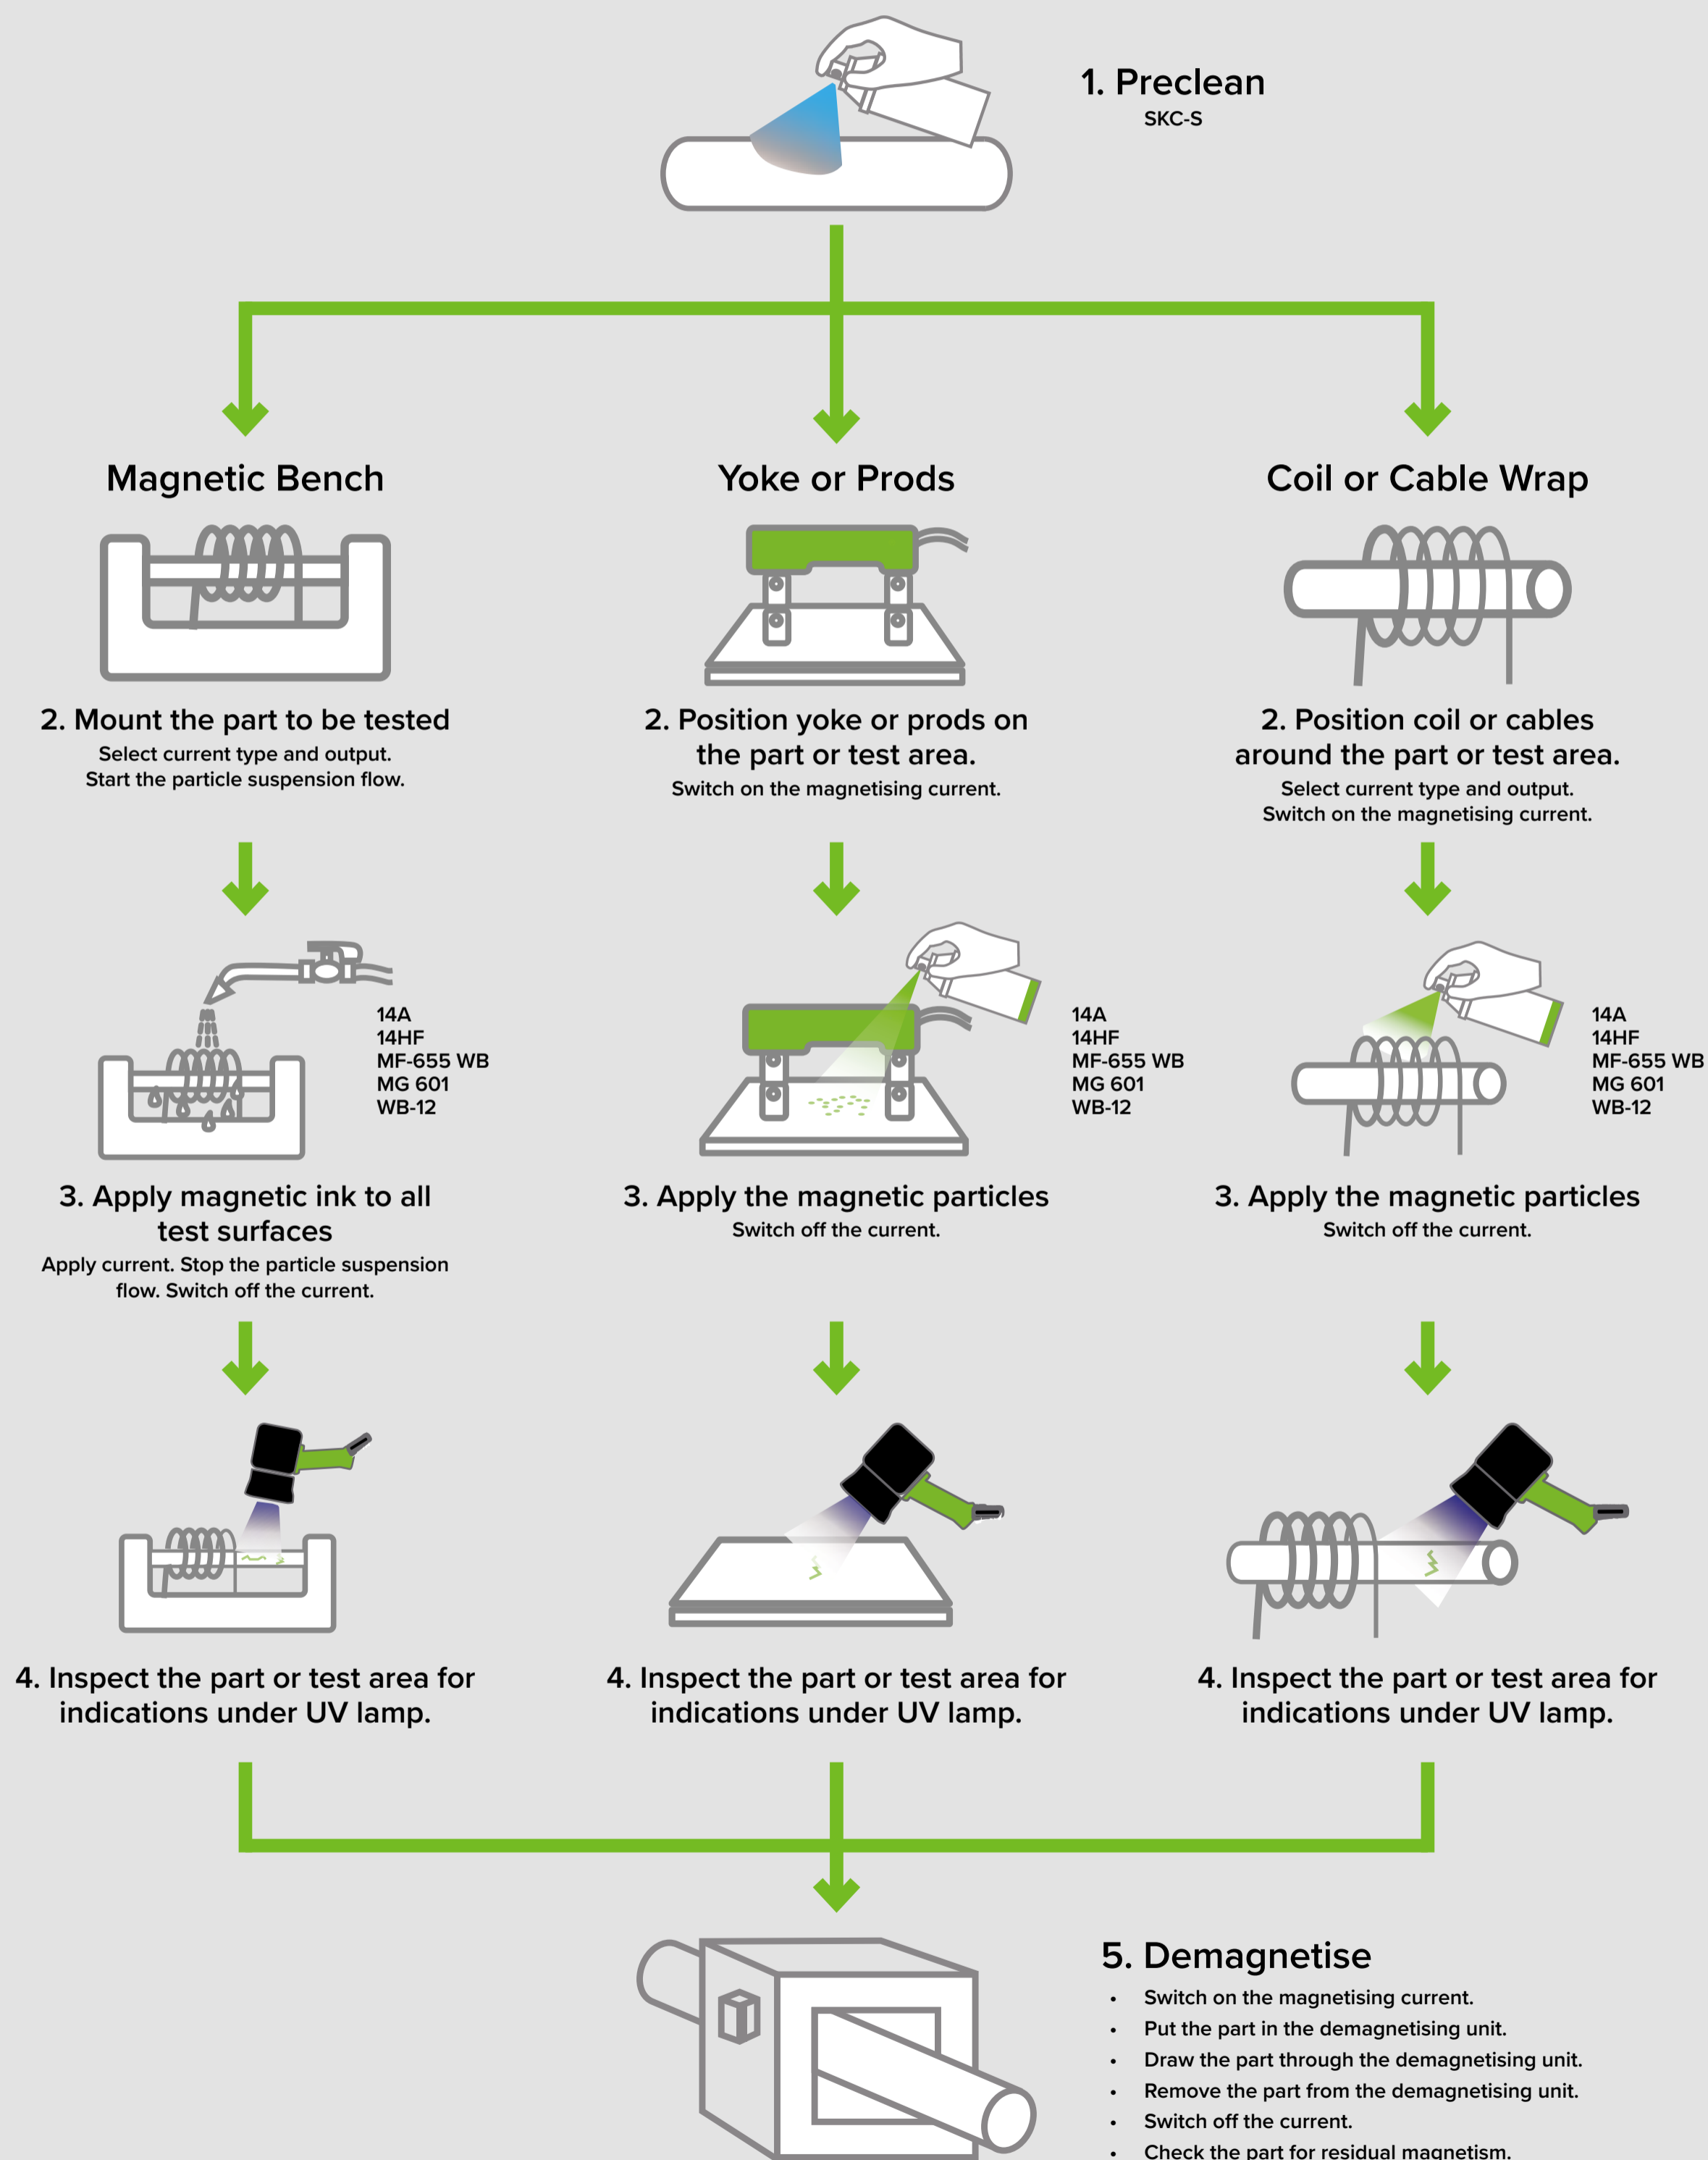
1. Preclean
SKC-S

Magnetic Bench

2. Mount the part to be tested
Select current type and output.
Start the particle suspension flow.

14A
14HF
MF-655 WB
MG 601
WB-12

3. Apply magnetic ink to all test surfaces
Apply current. Stop the particle suspension flow. Switch off the current.

4. Inspect the part or test area for indications under UV lamp.

Yoke or Prods

2. Position yoke or prods on the part or test area.
Switch on the magnetising current.

14A
14HF
MF-655 WB
MG 601
WB-12

3. Apply the magnetic particles
Switch off the current.

4. Inspect the part or test area for indications under UV lamp.

Coil or Cable Wrap

2. Position coil or cables around the part or test area.
Select current type and output.
Switch on the magnetising current.

14A
14HF
MF-655 WB
MG 601
WB-12

3. Apply the magnetic particles
Switch off the current.

4. Inspect the part or test area for indications under UV lamp.

5. Demagnetise
• Switch on the magnetising current.
• Put the part in the demagnetising unit.
• Draw the part through the demagnetising unit.
• Remove the part from the demagnetising unit.
• Switch off the current.
• Check the part for residual magnetism.